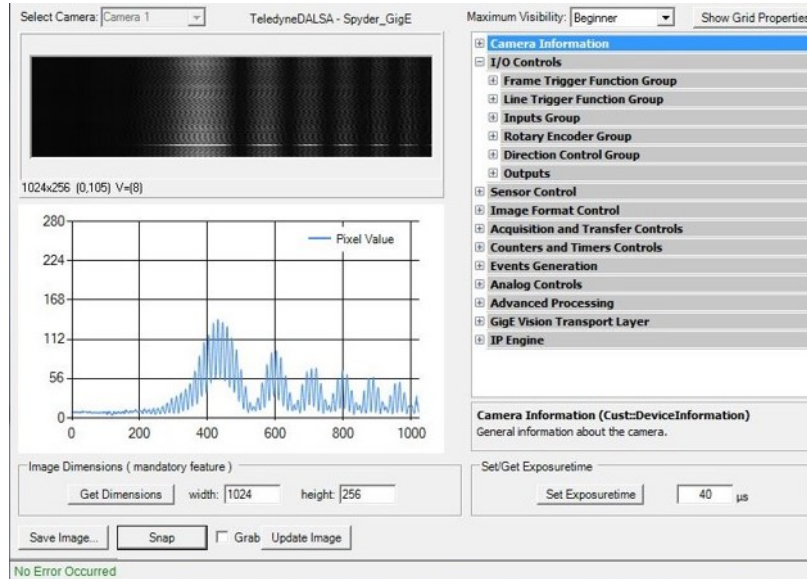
Select Camera: Camera 1

TeledyneDALSA - Spyder_GigE

Maximum Visibility: Beginner

Show Grid Properties

Camera Information
I/O Controls
Frame Trigger Function Group
Line Trigger Function Group
Inputs Group
Rotary Encoder Group
Direction Control Group
Outputs
Sensor Control
Image Format Control
Acquisition and Transfer Controls
Counters and Timers Controls
Events Generation
Analog Controls
Advanced Processing
GigE Vision Transport Layer
IP Engine

1024x256 (0,105) V=(8)

280
224
168
112
56
0
0 200 400 600 800 1000

Pixel Value

Camera Information (Cust::DeviceInformation)
General information about the camera.

Image Dimensions ( mandatory feature )

Get Dimensions width: 1024 height: 256

Set/Get Exposuretime

Set Exposuretime 40 µs

Save Image... Snap Grab Update Image

No Error Occurred